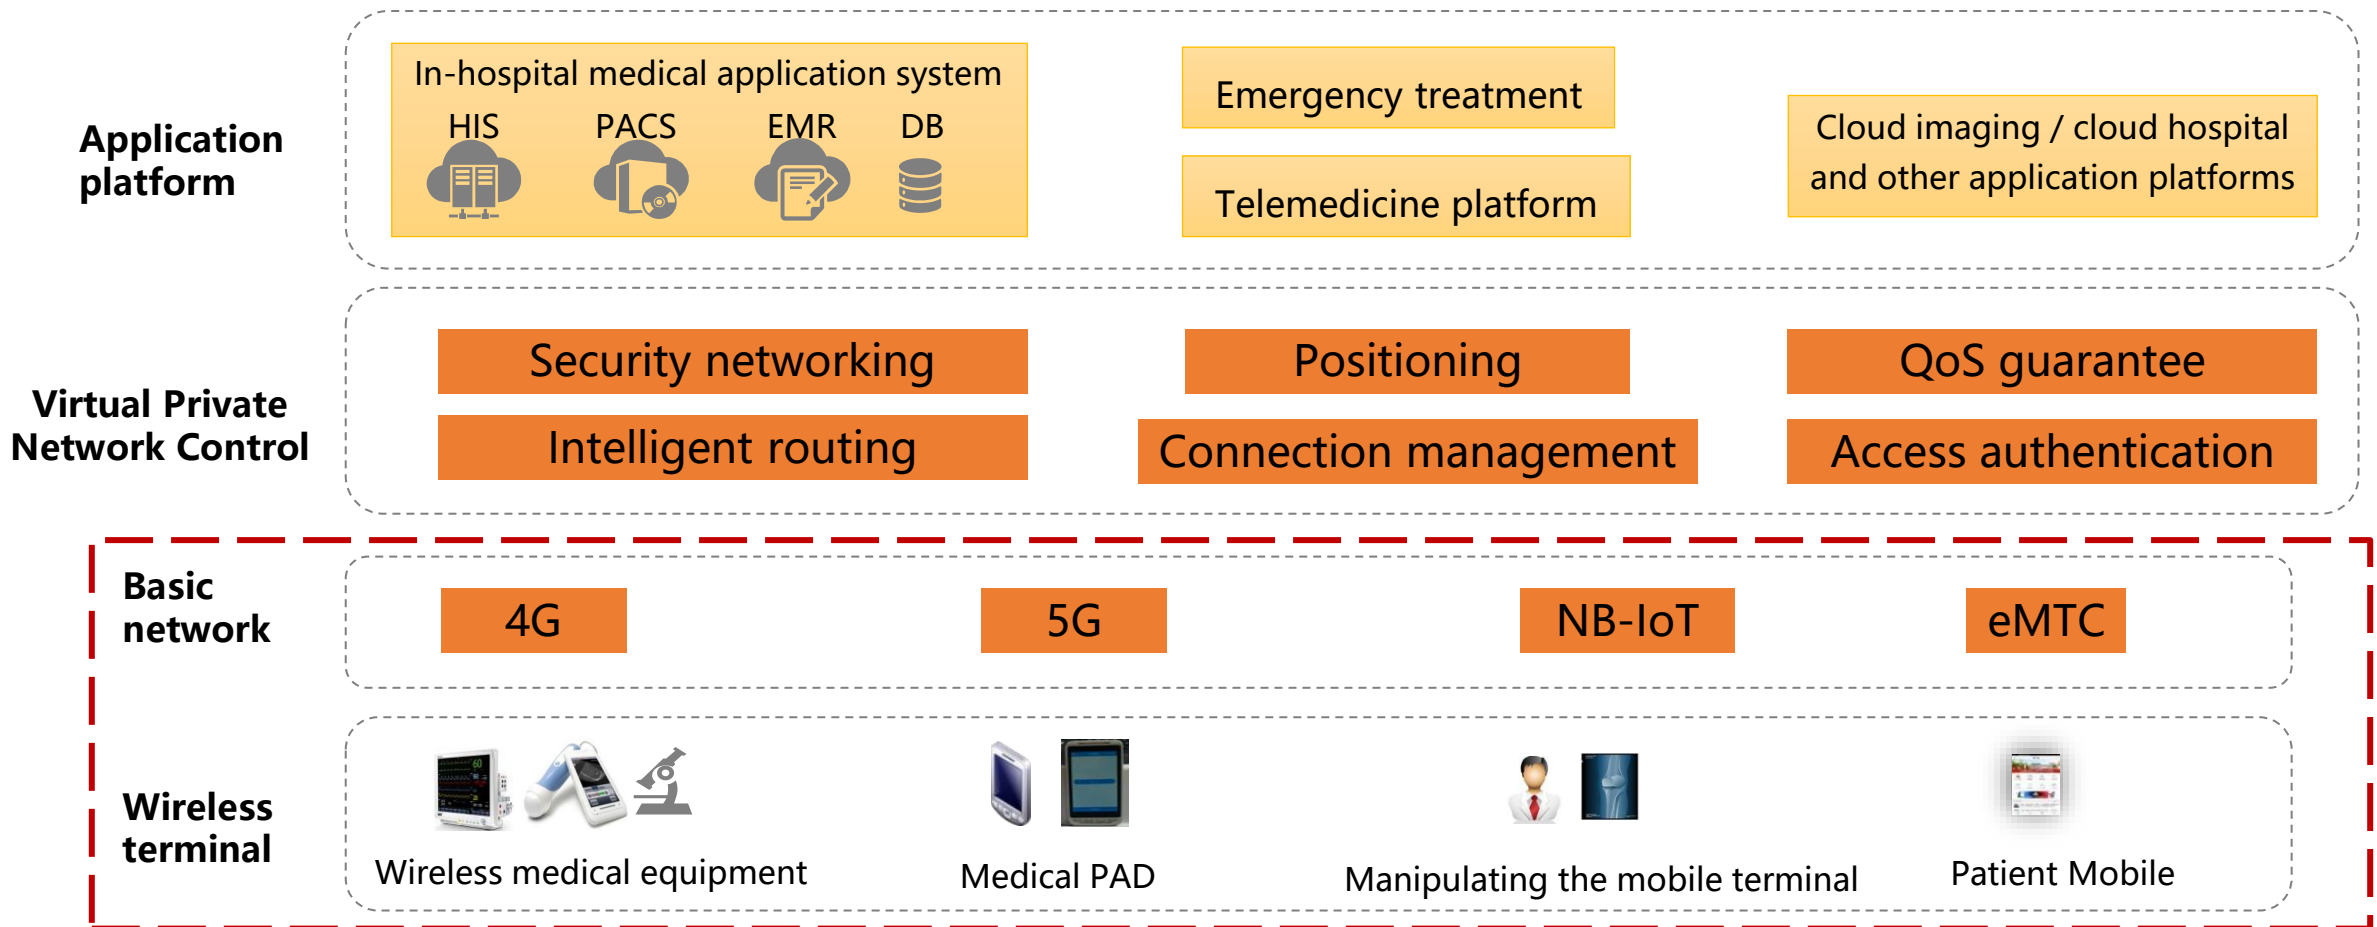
Application platform

In-hospital medical application system
HIS PACS EMR DB

Emergency treatment

Telemedicine platform

Cloud imaging / cloud hospital and other application platforms

Virtual Private Network Control

Security networking

Positioning

QoS guarantee

Intelligent routing

Connection management

Access authentication

Basic network

4G

5G

NB-IoT

eMTC

Wireless terminal

Wireless medical equipment

Medical PAD

Manipulating the mobile terminal

Patient Mobile